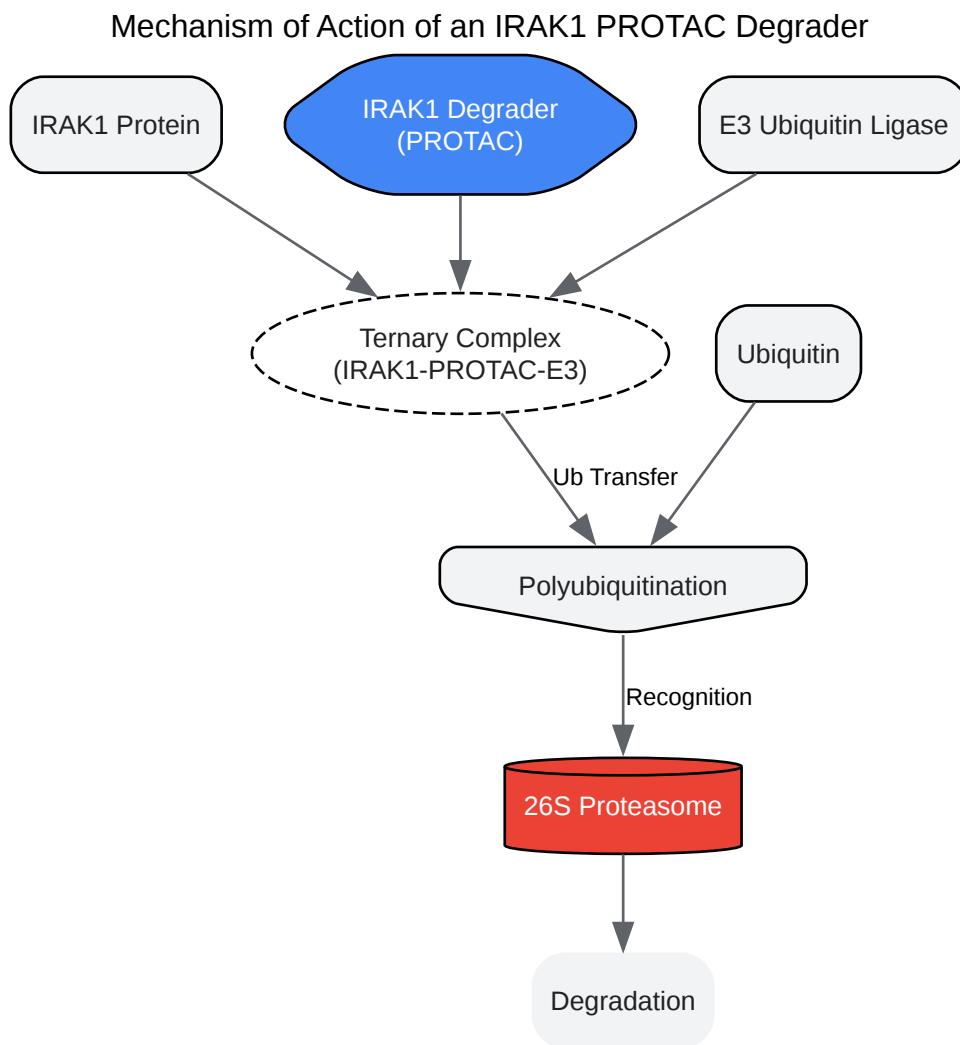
Mechanism of Action of an IRAK1 PROTAC Degrader

IRAK1 Protein

IRAK1 Degrader (PROTAC)

E3 Ubiquitin Ligase

Ternary Complex (IRAK1-PROTAC-E3)

Ubiquitin

Ub Transfer

Polyubiquitination

Recognition

26S Proteasome

Degradation